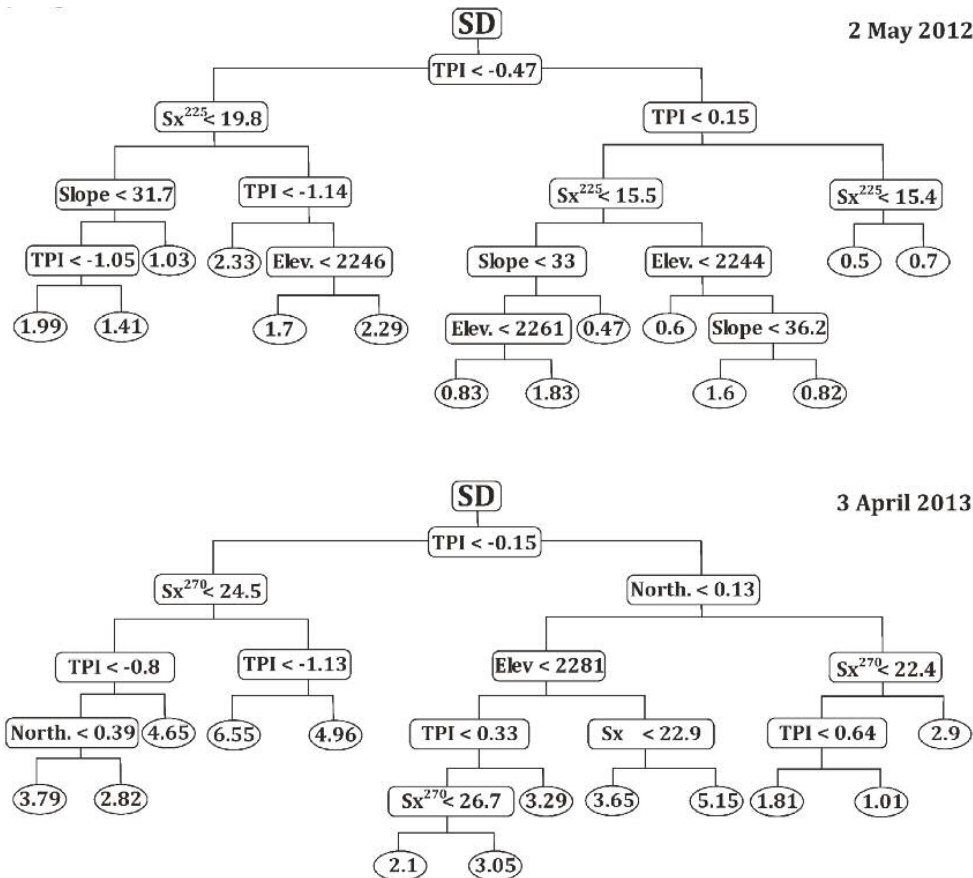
SD

2 May 2012

TPI < -0.47

$Sx^{225}$ < 19.8

TPI < 0.15

Slope < 31.7

TPI < -1.14

$Sx^{225}$ < 15.5

$Sx^{225}$ < 15.4

TPI < -1.05

1.03

2.33

Elev. < 2246

Slope < 33

Elev. < 2244

0.5

0.7

1.99

1.41

1.7

2.29

Elev. < 2261

0.47

0.6

Slope < 36.2

0.83

1.83

1.6

0.82

SD

3 April 2013

TPI < -0.15

$Sx^{270}$ < 24.5

North. < 0.13

TPI < -0.8

TPI < -1.13

Elev < 2281

$Sx^{270}$ < 22.4

North. < 0.39

4.65

6.55

4.96

TPI < 0.33

Sx < 22.9

TPI < 0.64

2.9

3.79

2.82

$Sx^{270}$ < 26.7

3.29

3.65

5.15

1.81

1.01

2.1

3.05